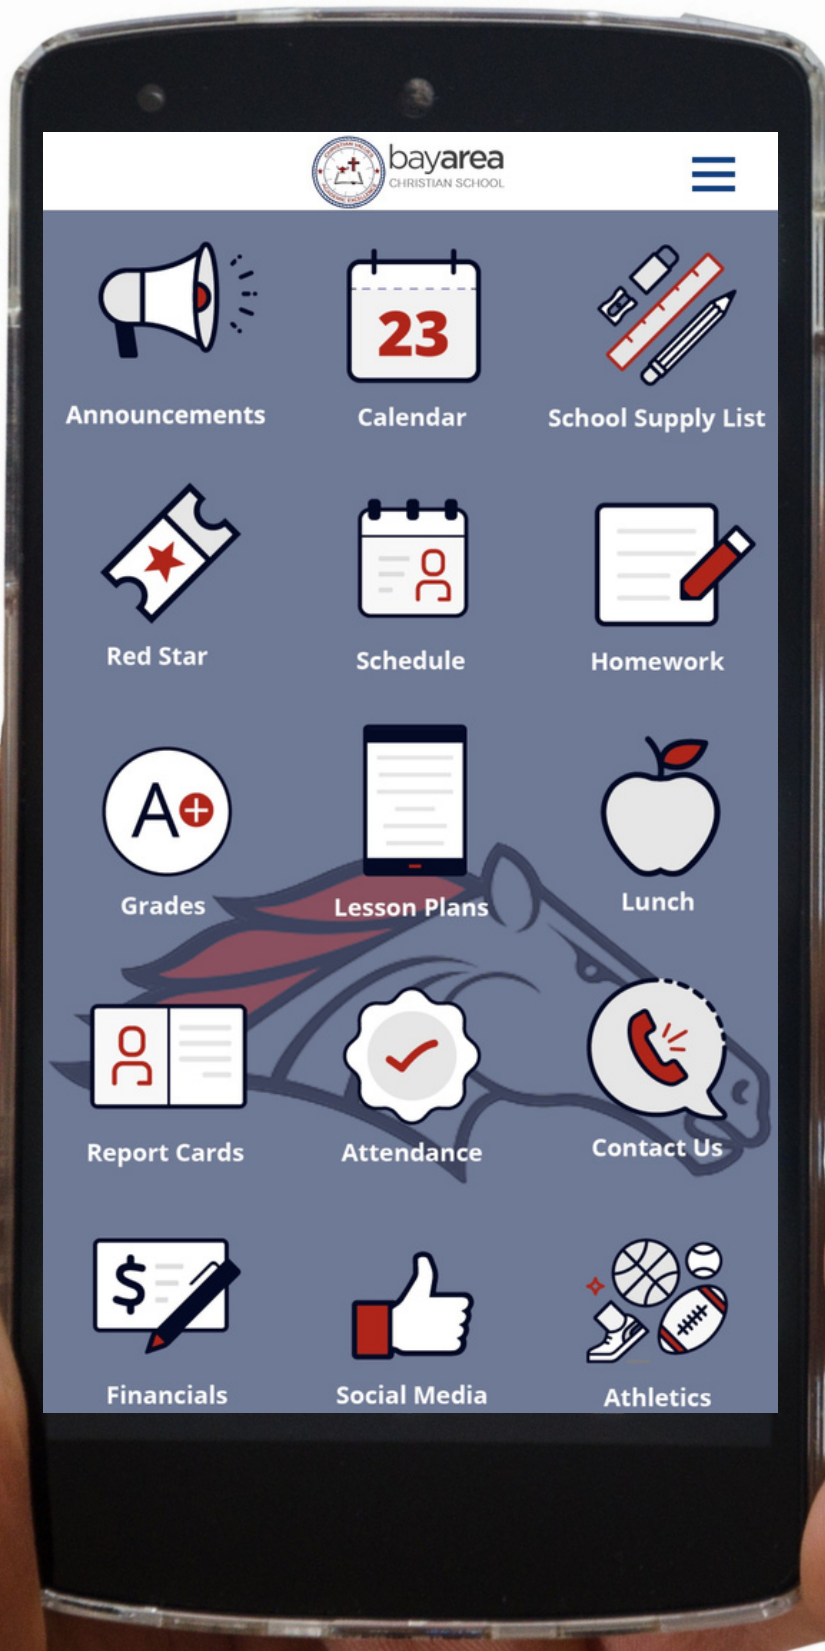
bayarea
CHRISTIAN SCHOOL

Announcements

23
Calendar

School Supply List

Red Star

Schedule

Homework

A+
Grades

Lesson Plans

Lunch

Report Cards

Attendance

Contact Us

$
Financials

Social Media

Athletics